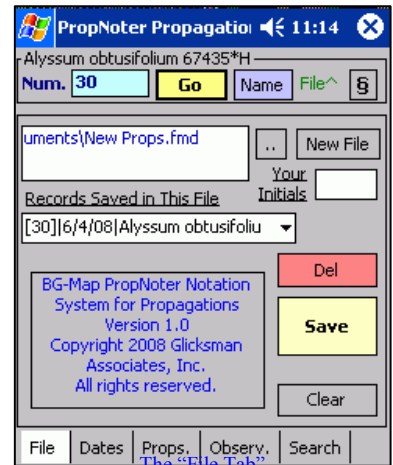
PropNoter Propagatio 11:14

Alyssum obtusifolium 67435*H

Num. 30 Go Name File^ §

uments\New Props.fmd

.. New File

Your Initials

Records Saved in This File

[30]|6/4/08|Alyssum obtusifoliu

Del

BG-Map PropNoter Notation System for Propagations Version 1.0 Copyright 2008 Glicksman Associates, Inc. All rights reserved.

Save

Clear

File Dates Props. Observ. Search

The "File Tab"